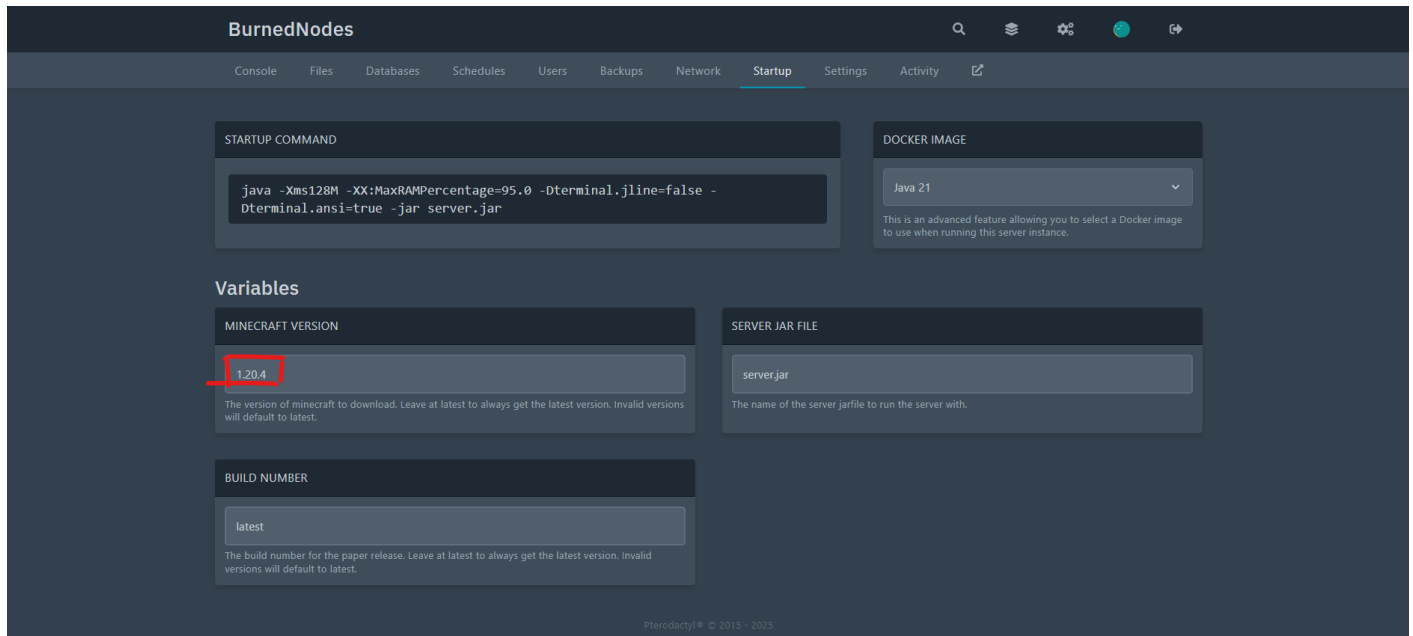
BurnedNodes

Console Files Databases Schedules Users Backups Network Startup Settings Activity

STARTUP COMMAND

java -Xms128M -XX:MaxRAMPercentage=95.0 -Dterminal.jline=false -Dterminal.ansi=true -jar server.jar

DOCKER IMAGE

Java 21

This is an advanced feature allowing you to select a Docker image to use when running this server instance.

Variables

MINECRAFT VERSION

1.20.4

The version of minecraft to download. Leave at latest to always get the latest version. Invalid versions will default to latest.

SERVER JAR FILE

server.jar

The name of the server jarfile to run the server with.

BUILD NUMBER

latest

The build number for the paper release. Leave at latest to always get the latest version. Invalid versions will default to latest.

Pterodactyl® © 2015 - 2025